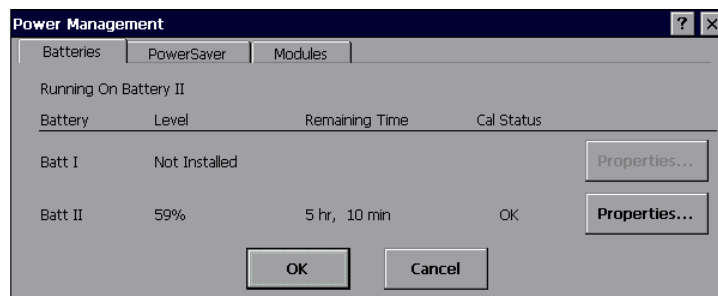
Power Management
?
Batteries PowerSaver Modules

Running On Battery II

| Battery | Level | Remaining Time | Cal Status | |
|---|---|---|---|---|
| Batt I | Not Installed | | | Properties... |
| Batt II | 59% | 5 hr, 10 min | OK | Properties... |

OK Cancel